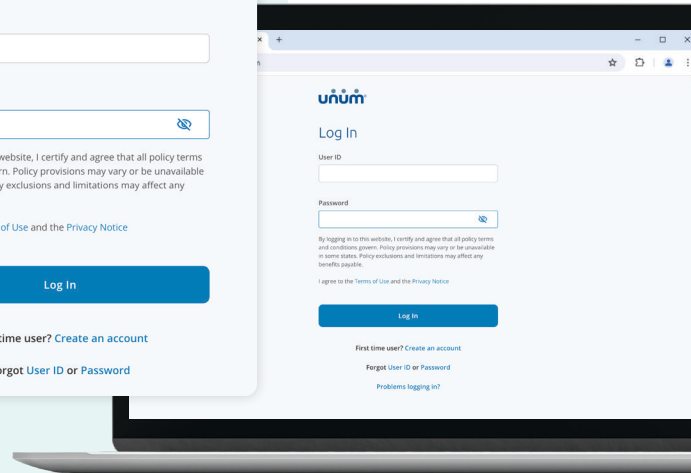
website, I certify and agree that all policy terms
rn. Policy provisions may vary or be unavailable
y exclusions and limitations may affect any

of Use and the Privacy Notice

Log In

time user? Create an account

orgot User ID or Password

× +

n

unum

Log In

User ID

Password

By logging in to this website, I certify and agree that all policy terms and conditions govern. Policy provisions may vary or be unavailable in some states. Policy exclusions and limitations may affect any benefits payable.

I agree to the Terms of Use and the Privacy Notice

Log In

First time user? Create an account

Forgot User ID or Password

Problems logging in?